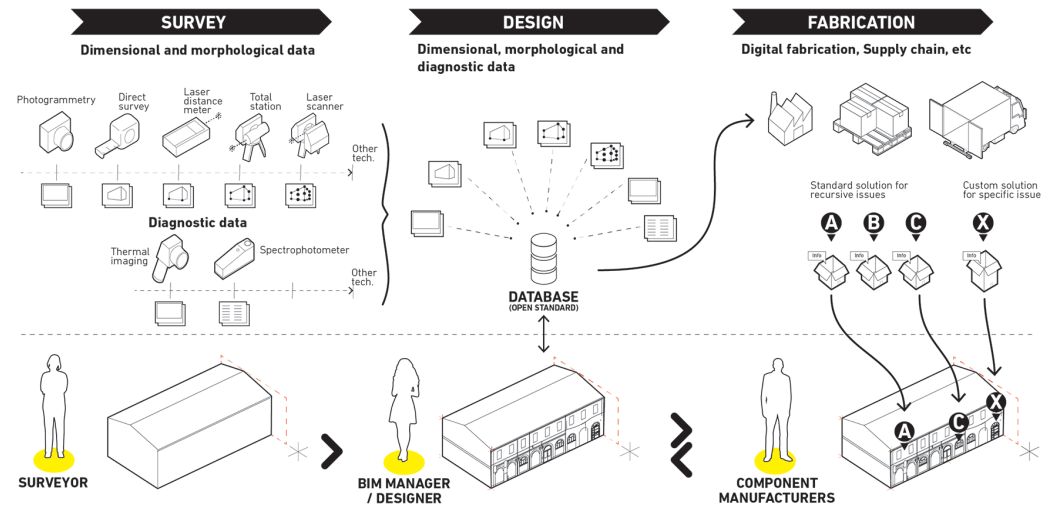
SURVEY

Dimensional and morphological data

Photogrammetry

Direct survey

Laser distance meter

Total station

Laser scanner

Other tech.

Diagnostic data

Thermal imaging

Spectrophotometer

Other tech.

DESIGN

Dimensional, morphological and diagnostic data

DATABASE
(OPEN STANDARD)

FABRICATION

Digital fabrication, Supply chain, etc

Standard solution for recursive issues

Custom solution for specific issue

A

B

C

X

Info

Info

Info

Info

SURVEYOR

BIM MANAGER / DESIGNER

COMPONENT MANUFACTURERS

A

C

X